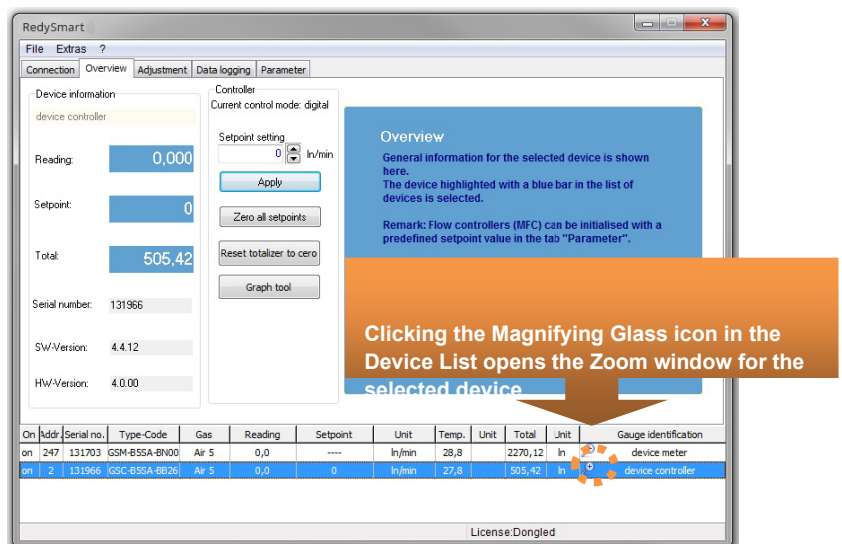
RedySmart

File Extras ?

Connection Overview Adjustment Data logging Parameter

Device information

device controller

Reading: 0,000

Setpoint: 0

Total: 505,42

Serial number: 131966

SW-Version: 4.4.12

HW-Version: 4.0.00

Controller
Current control mode: digital

Setpoint setting
0 ln/min

Apply

Zero all setpoints

Reset totalizer to cero

Graph tool

Overview

General information for the selected device is shown here.
The device highlighted with a blue bar in the list of devices is selected.

Remark: Flow controllers (MFC) can be initialised with a predefined setpoint value in the tab "Parameter".

Clicking the Magnifying Glass icon in the Device List opens the Zoom window for the selected device

| On | Addr. | Serial no. | Type-Code | Gas | Reading | Setpoint | Unit | Temp. | Unit | Total | Unit | | Gauge identification |
|---|---|---|---|---|---|---|---|---|---|---|---|---|---|
| on | 247 | 131703 | GSM-B5SA-BN00 | Air 5 | 0,0 | ---- | ln/min | 28,8 | | 2270,12 | ln | | device meter |
| on | 2 | 131966 | GSC-B5SA-BB26 | Air 5 | 0,0 | 0 | ln/min | 27,8 | | 505,42 | ln | | device controller |

License:Dongled